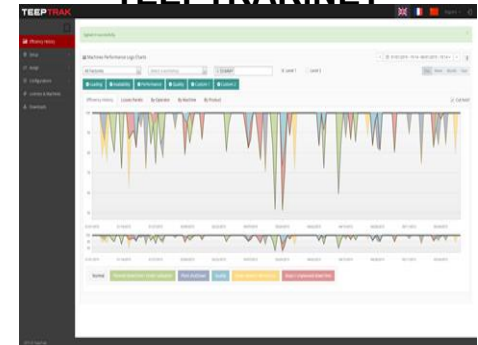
TEEPTRAK

Efficiency History

Setup

Usage

Configuration

Machine Performance Logs (Chart)

Loading

Availability

Performance

Quality

Custom 1

Custom 2

Level 1

Level 2

Efficiency History

Losses Pareto

By Operator

By Machine

By Product

Running